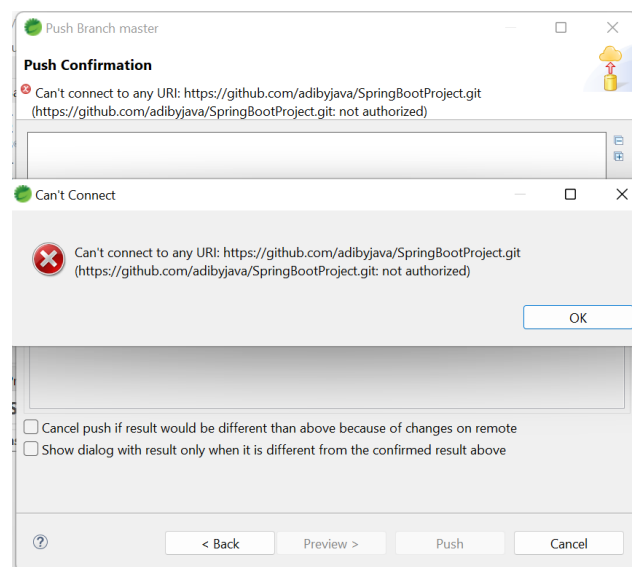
Push Branch master

Push Confirmation

Can't connect to any URI: https://github.com/adibyjava/SpringBootProject.git (https://github.com/adibyjava/SpringBootProject.git: not authorized)

Can't Connect

Can't connect to any URI: https://github.com/adibyjava/SpringBootProject.git (https://github.com/adibyjava/SpringBootProject.git: not authorized)

OK

Cancel push if result would be different than above because of changes on remote

Show dialog with result only when it is different from the confirmed result above

< Back

Preview >

Push

Cancel